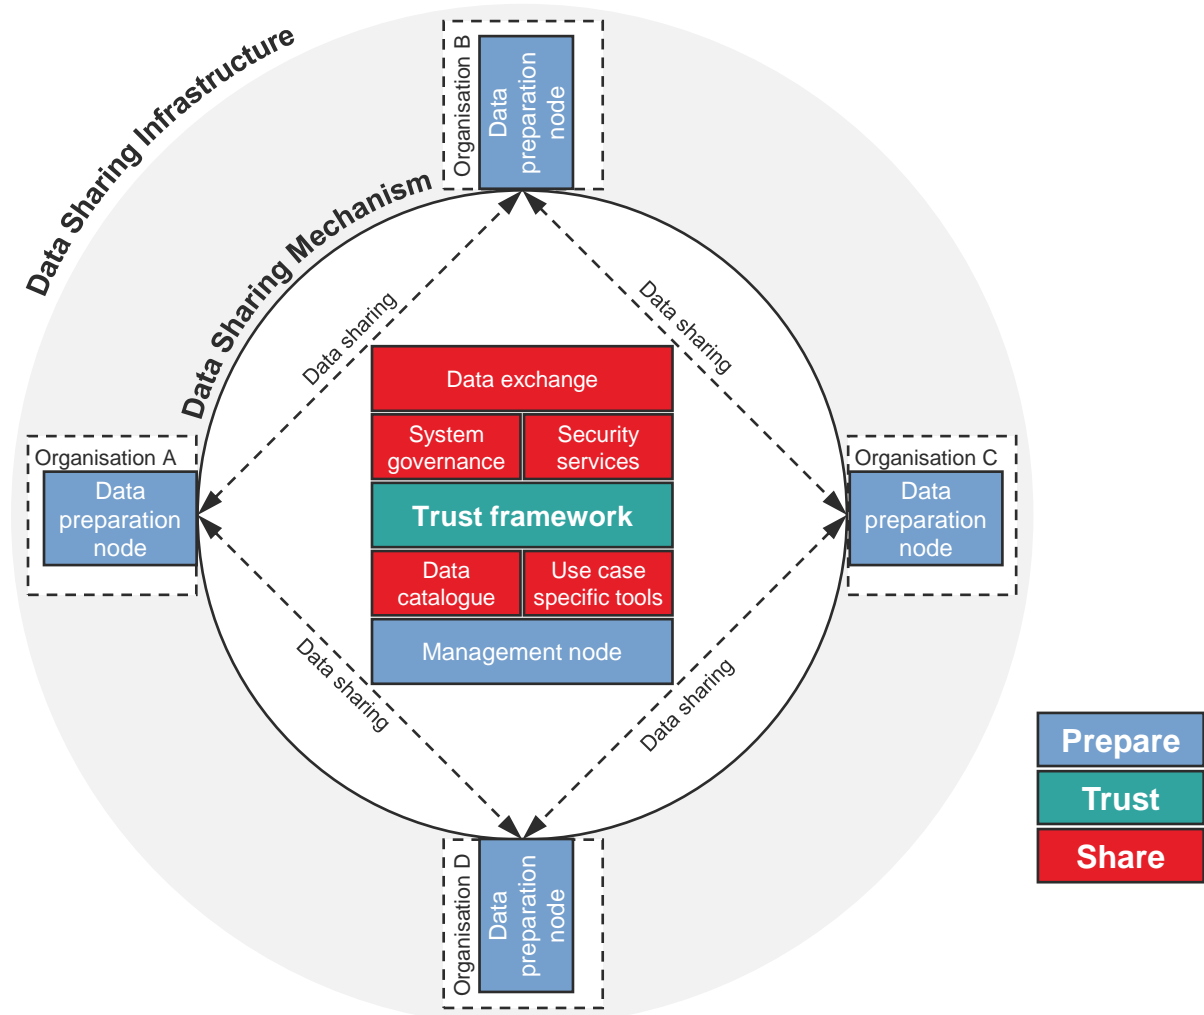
Data Sharing Infrastructure

Data Sharing Mechanism

Organisation B
Data preparation node

Data sharing

Data sharing

Data exchange

System governance

Security services

Trust framework

Data catalogue

Use case specific tools

Management node

Organisation A
Data preparation node

Organisation C
Data preparation node

Data sharing

Data sharing

Organisation D
Data preparation node

Prepare
Trust
Share